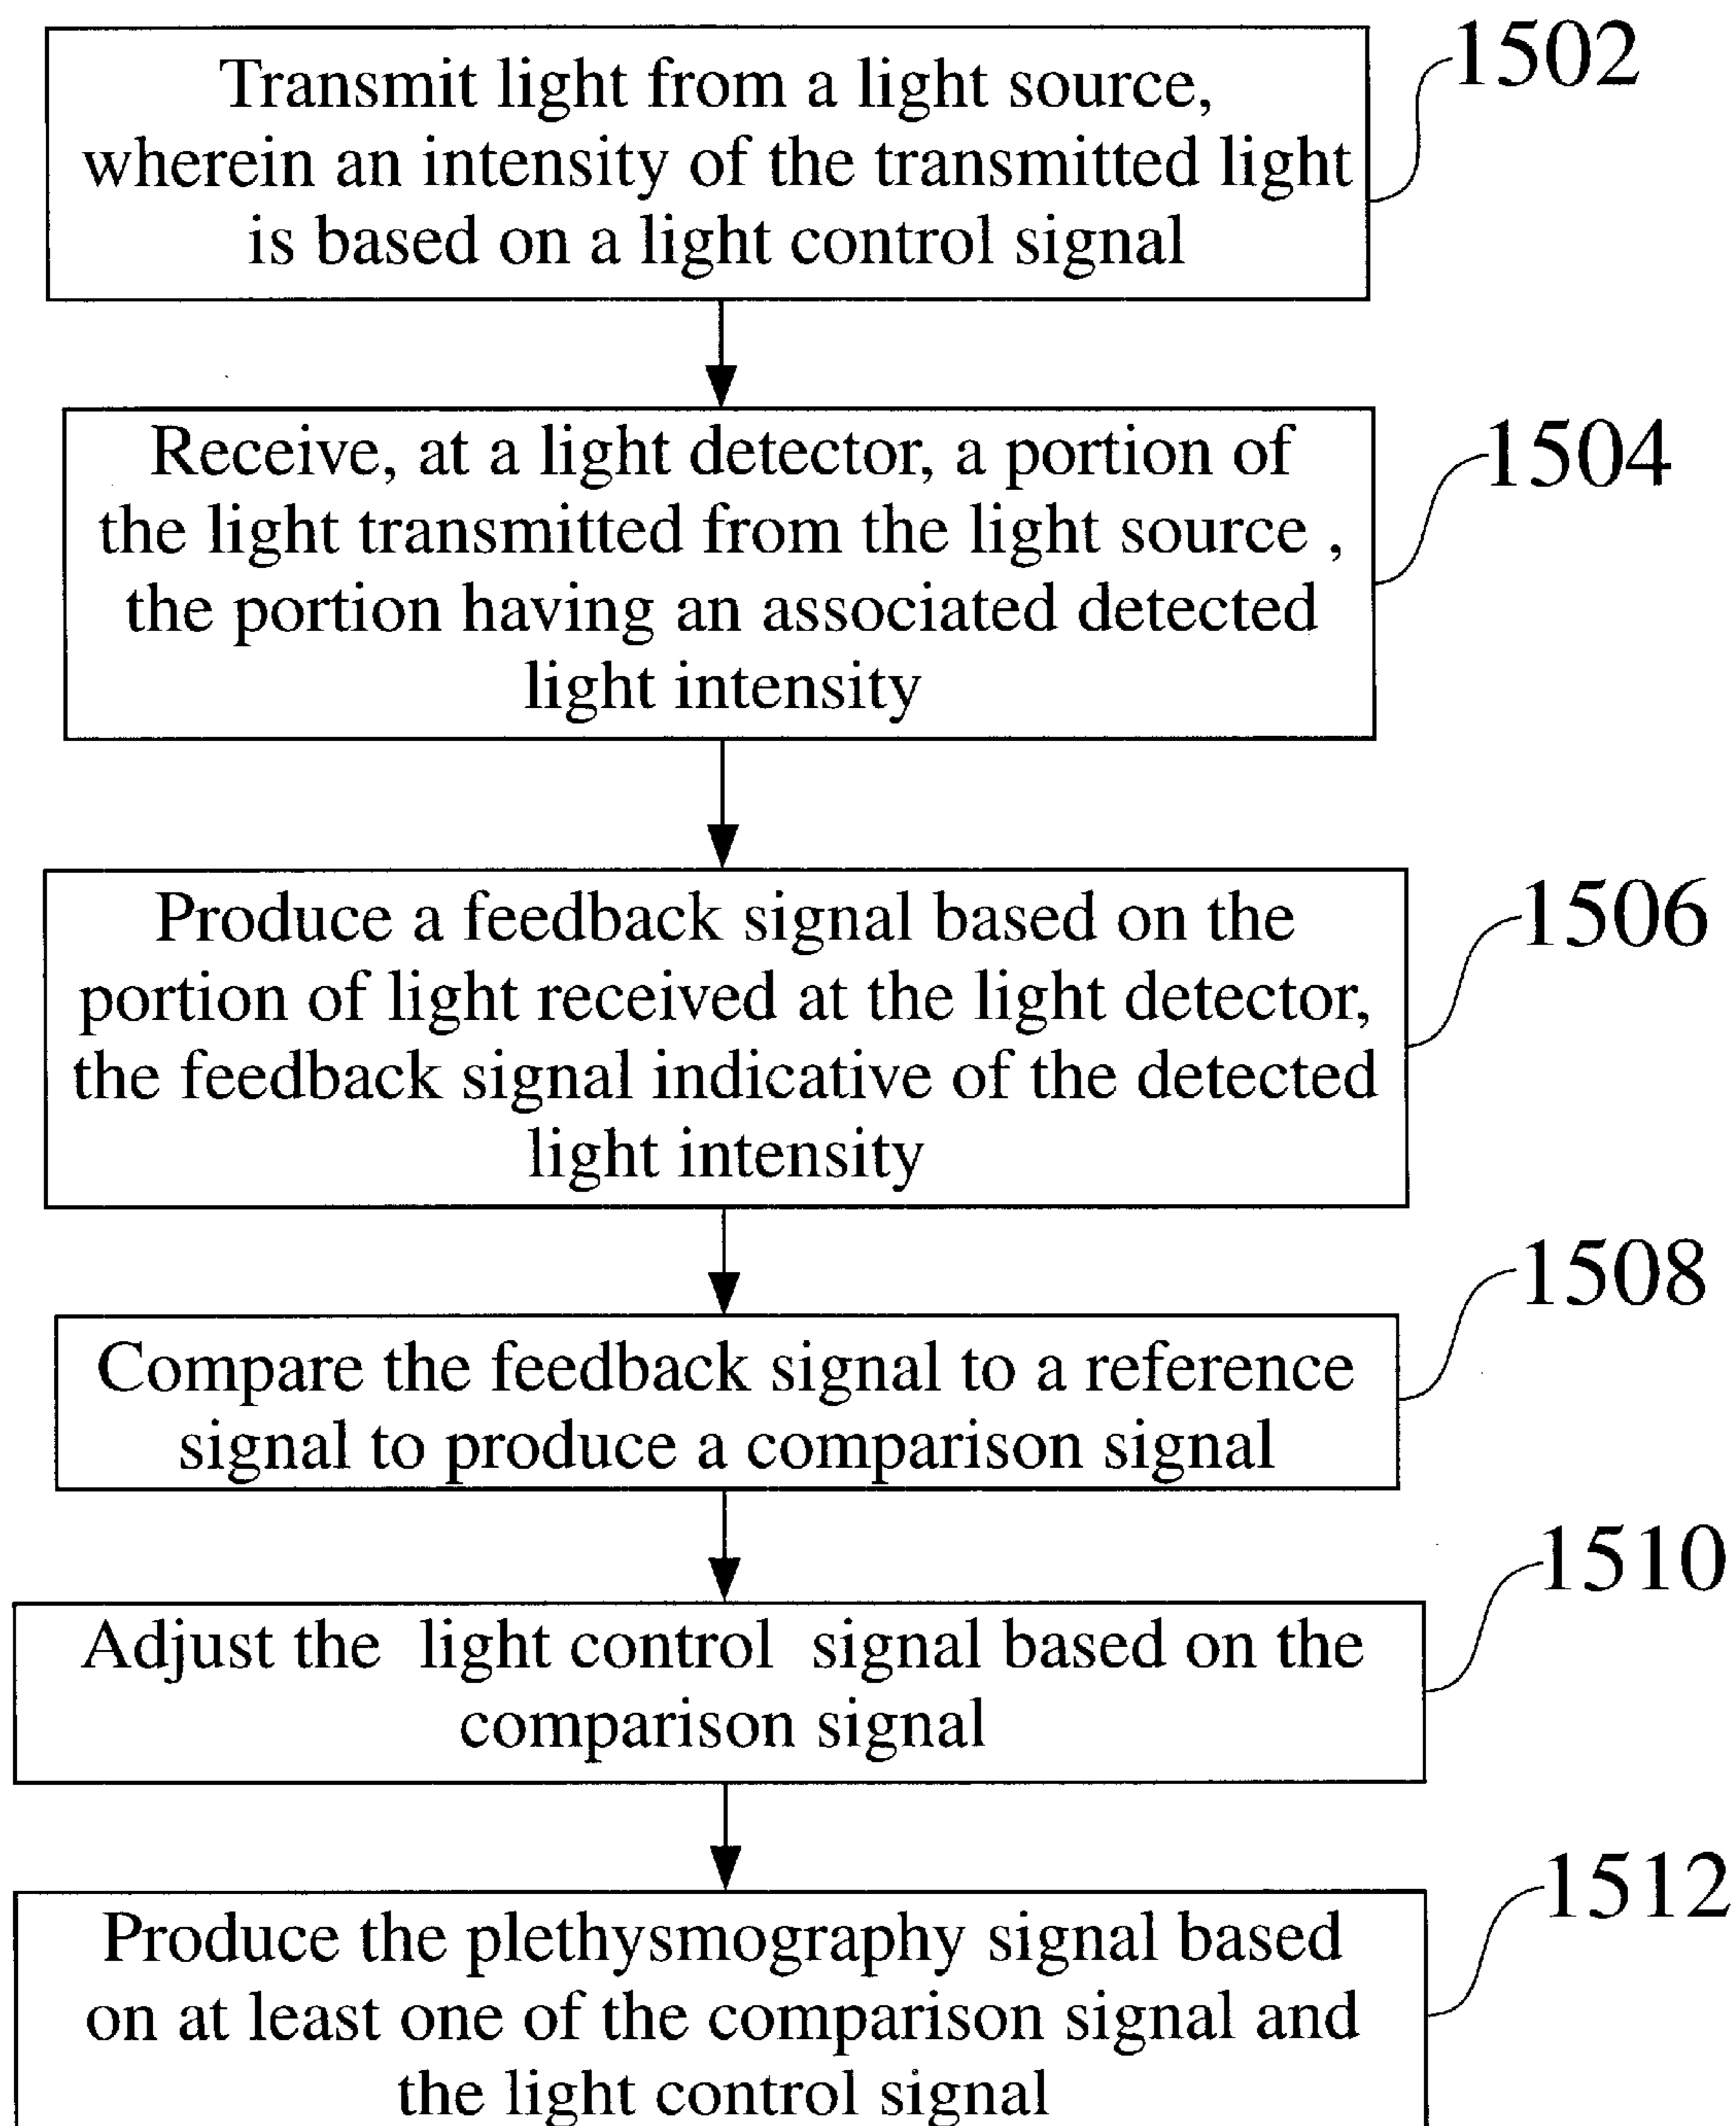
Transmit light from a light source, wherein an intensity of the transmitted light is based on a light control signal

1502

Receive, at a light detector, a portion of the light transmitted from the light source , the portion having an associated detected light intensity

1504

Produce a feedback signal based on the portion of light received at the light detector, the feedback signal indicative of the detected light intensity

1506

Compare the feedback signal to a reference signal to produce a comparison signal

1508

Adjust the light control signal based on the comparison signal

1510

Produce the plethysmography signal based on at least one of the comparison signal and the light control signal

1512